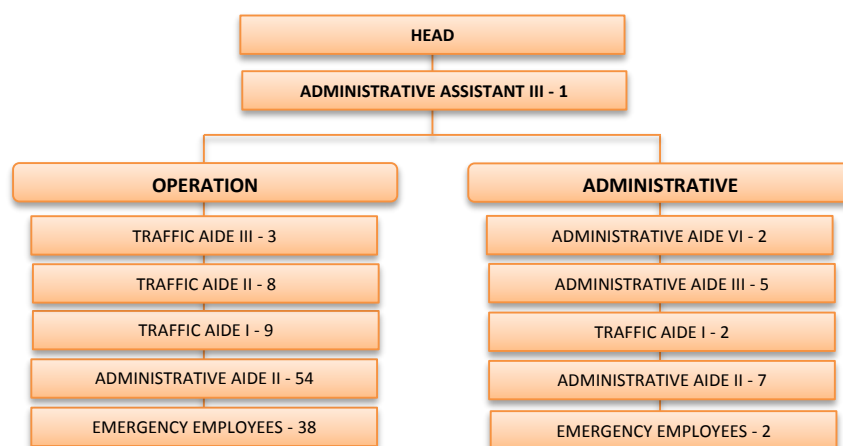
HEAD

ADMINISTRATIVE ASSISTANT III - 1

OPERATION

TRAFFIC AIDE III - 3

TRAFFIC AIDE II - 8

TRAFFIC AIDE I - 9

ADMINISTRATIVE AIDE II - 54

EMERGENCY EMPLOYEES - 38

ADMINISTRATIVE

ADMINISTRATIVE AIDE VI - 2

ADMINISTRATIVE AIDE III - 5

TRAFFIC AIDE I - 2

ADMINISTRATIVE AIDE II - 7

EMERGENCY EMPLOYEES - 2